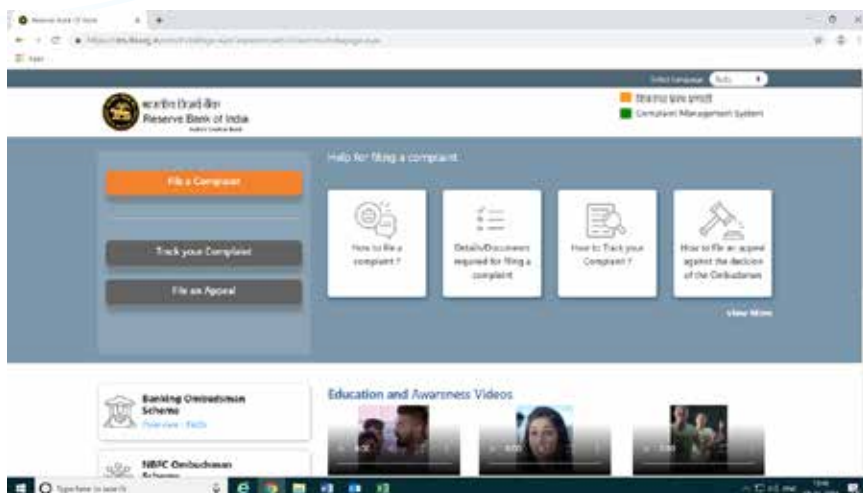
Reserve Bank Of India

Apps

Select Language English

भारतीय रिज़र्व बैंक
Reserve Bank of India
India's Central Bank

शिकायत प्रबंध प्रणाली
Complaint Management System

File a Complaint

Track your Complaint

File an Appeal

Help for filing a complaint

How to file a complaint ?

Details/Documents required for filing a complaint

How to Track your Complaint ?

How to file an appeal against the decision of the Ombudsman

View More

Banking Ombudsman Scheme
Overview · FAQs

NBFC Ombudsman Scheme

Education and Awareness Videos

Type here to search